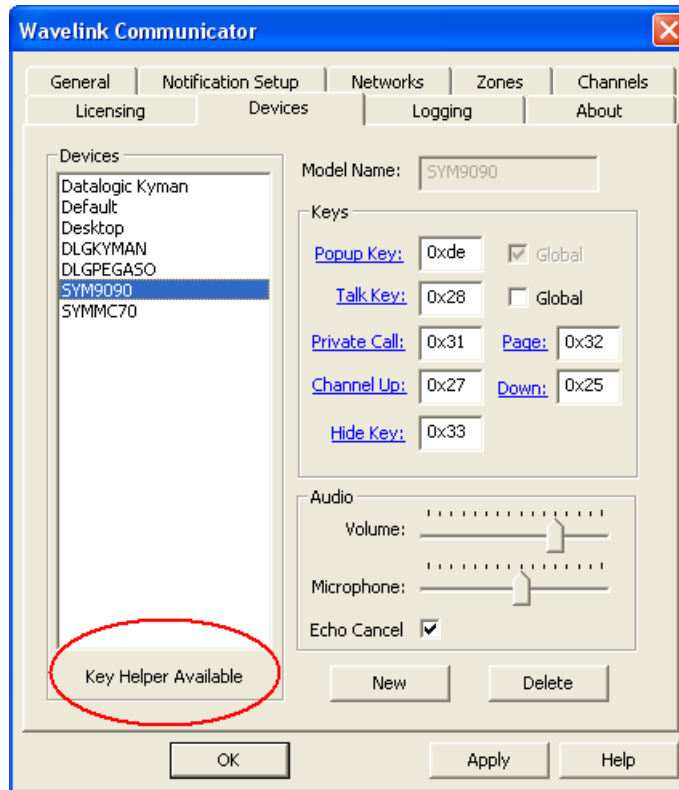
Wavelink Communicator

General | Notification Setup | Networks | Zones | Channels
Licensing | Devices | Logging | About

Devices
Datalogic Kyman
Default
Desktop
DLGKYMAN
DLGPEGASO
SYM9090
SYMMC70

Key Helper Available

Model Name: SYM9090

Keys
Popup Key: 0xde
Global
Talk Key: 0x28
Global
Private Call: 0x31
Page: 0x32
Channel Up: 0x27
Down: 0x25
Hide Key: 0x33

Audio
Volume:
Microphone:
Echo Cancel

New
Delete

OK
Apply
Help